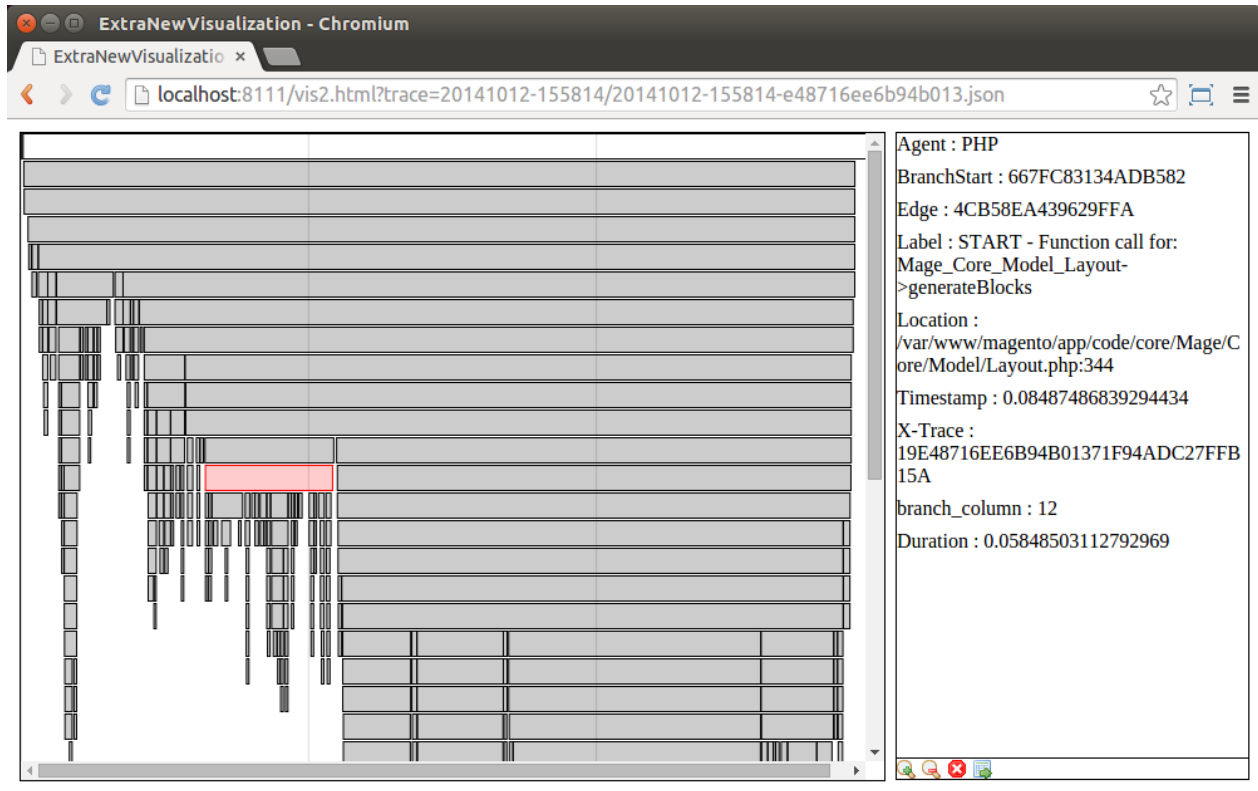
ExtraNewVisualization - Chromium

ExtraNewVisualizatio ×

localhost:8111/vis2.html?trace=20141012-155814/20141012-155814-e48716ee6b94b013.json

Agent : PHP

BranchStart : 667FC83134ADB582

Edge : 4CB58EA439629FFA

Label : START - Function call for: Mage_Core_Model_Layout->generateBlocks

Location : /var/www/magento/app/code/core/Mage/Core/Model/Layout.php:344

Timestamp : 0.08487486839294434

X-Trace : 19E48716EE6B94B01371F94ADC27FFB15A

branch_column : 12

Duration : 0.05848503112792969